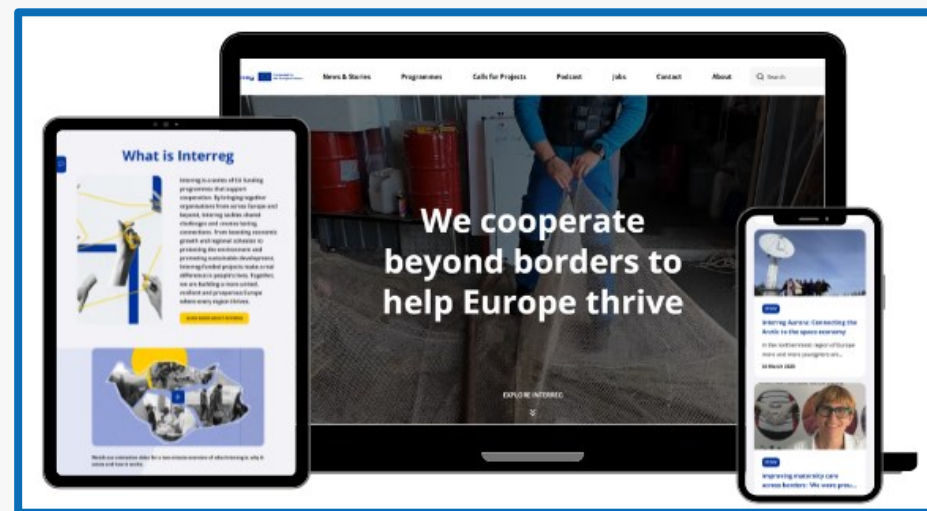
News & Stories Programmes Calls for Projects Podcast Jobs Contact About Search

We cooperate beyond borders to help Europe thrive

EXPLORE INTERREG

What is Interreg

Interreg is a series of EU funding programmes that support cooperation. By bringing together organisations from across Europe and beyond, Interreg tackles shared challenges and creates lasting connections. From boosting economic growth and regional cohesion to protecting the environment and promoting sustainable development, Interreg-funded projects make a real difference in people's lives. Together, we are building a more united, resilient and prosperous Europe where every region thrives.

LEARN MORE ABOUT INTERREG

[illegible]

Interreg Aurora: Connecting the Arctic to the space economy

In the northernmost region of Europe more and more youngsters are...

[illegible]

Improving maternity care across borders: We were proc...